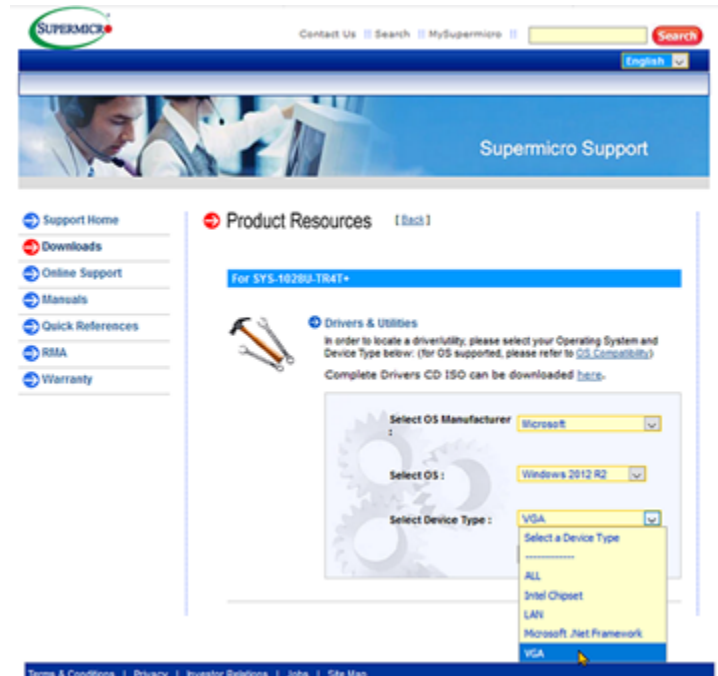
SUPERMICRO

Contact Us || Search || MySupermicro ||

Search

English

Supermicro Support

Support Home
Downloads
Online Support
Manuals
Quick References
RMA
Warranty

Product Resources [Back]

For SYS-1028U-TR4T+

Drivers & Utilities

In order to locate a driver/utility, please select your Operating System and Device Type below: (for OS supported, please refer to OS Compatibility)

Complete Drivers CD ISO can be downloaded here.

Select OS Manufacturer : Microsoft

Select OS : Windows 2012 R2

Select Device Type : VGA

Select a Device Type
------------
ALL
Intel Chipset
LAN
Microsoft .Net Framework
VGA

Terms & Conditions | Privacy | Investor Relations | Jobs | Site Map